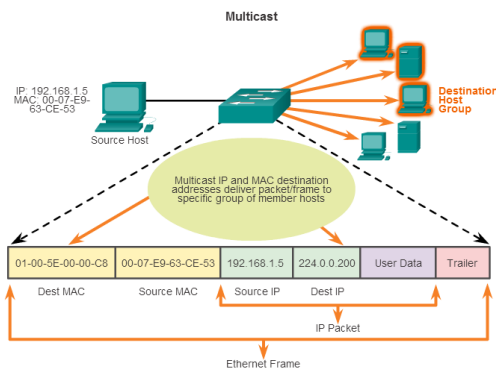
Multicast

IP: 192.168.1.5
MAC: 00-07-E9-63-CE-53

Source Host

Destination Host Group

Multicast IP and MAC destination addresses deliver packet/frame to specific group of member hosts

| 01-00-5E-00-00-C8 | 00-07-E9-63-CE-53 | 192.168.1.5 | 224.0.0.200 | User Data | Trailer |
|---|---|---|---|---|---|

Dest MAC

Source MAC

Source IP

Dest IP

IP Packet

Ethernet Frame